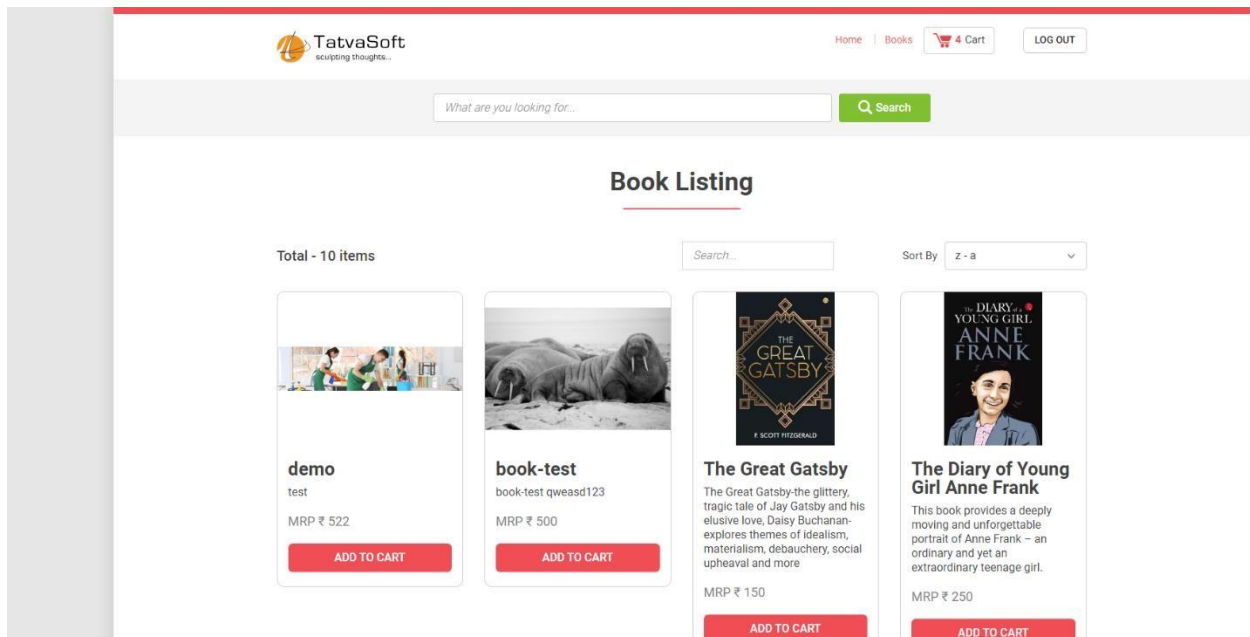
TatvaSoft
sculpting thoughts...

Home | Books | 4 Cart | LOG OUT

What are you looking for...

Search

Book Listing

Total - 10 items

Search...

Sort By z - a

demo
test
MRP ₹ 522
ADD TO CART

book-test
book-test qweasd123
MRP ₹ 500
ADD TO CART

THE GREAT GATSBY
F. SCOTT FITZGERALD

The Great Gatsby
The Great Gatsby-the glittery, tragic tale of Jay Gatsby and his elusive love, Daisy Buchanan-explores themes of idealism, materialism, debauchery, social upheaval and more
MRP ₹ 150
ADD TO CART

The DIARY of a YOUNG GIRL
ANNE FRANK

The Diary of Young Girl Anne Frank
This book provides a deeply moving and unforgettable portrait of Anne Frank – an ordinary and yet an extraordinary teenage girl.
MRP ₹ 250
ADD TO CART